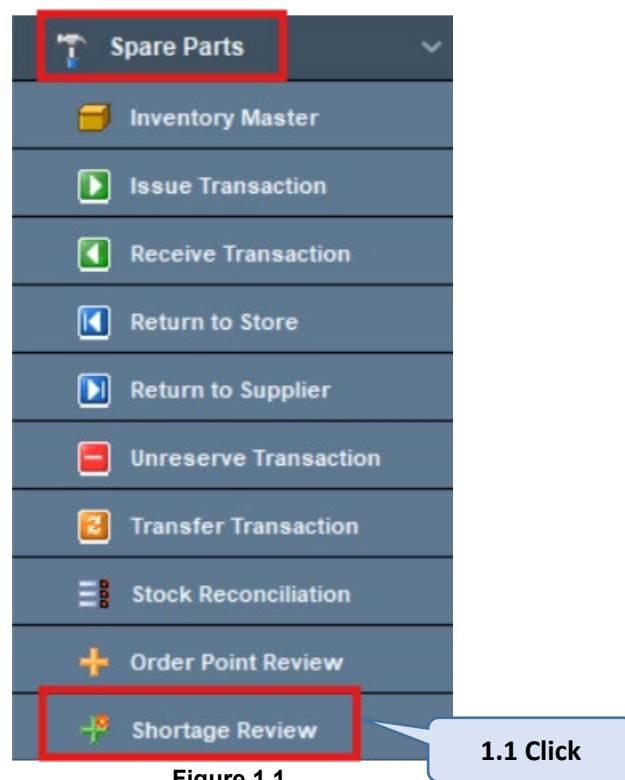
Spare Parts

Inventory Master

Issue Transaction

Receive Transaction

Return to Store

Return to Supplier

Unreserve Transaction

Transfer Transaction

Stock Reconciliation

Order Point Review

Shortage Review

1.1 Click

Figure 1.1